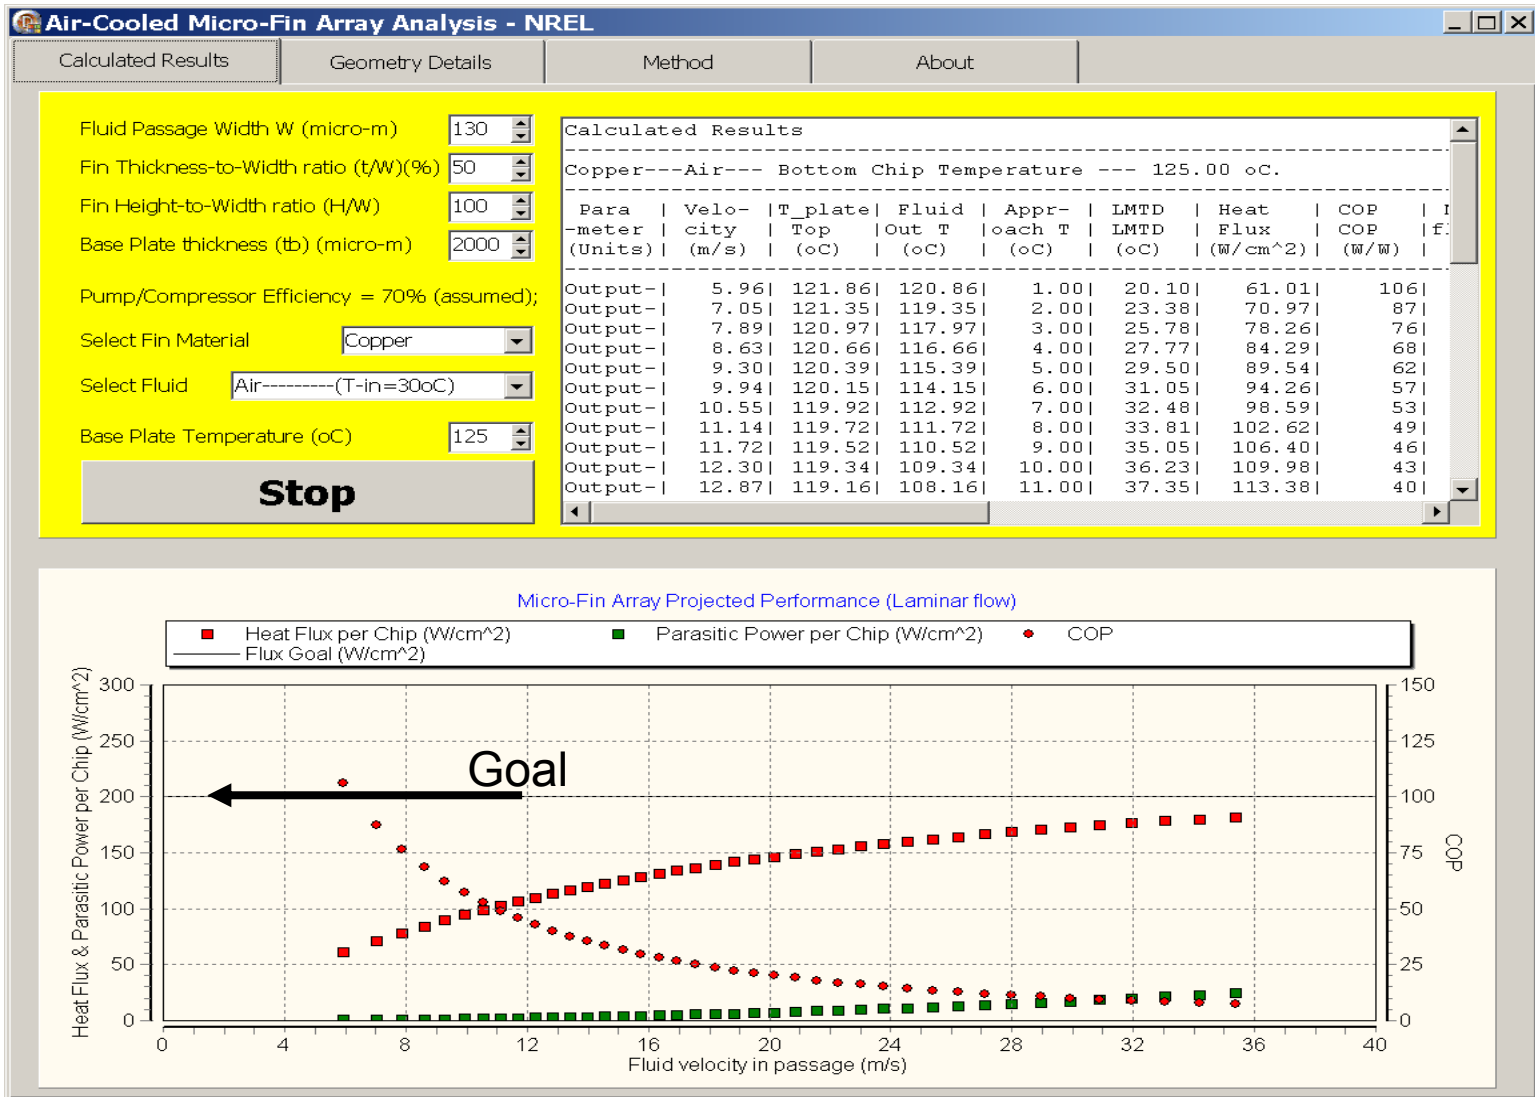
Air-Cooled Micro-Fin Array Analysis - NREL

Calculated Results | Geometry Details | Method | About

Fluid Passage Width W (micro-m) 130
Fin Thickness-to-Width ratio (t/W)(%) 50
Fin Height-to-Width ratio (H/W) 100
Base Plate thickness (tb) (micro-m) 2000

Pump/Compressor Efficiency = 70% (assumed);

Select Fin Material Copper

Select Fluid Air---------(T-in=30oC)

Base Plate Temperature (oC) 125

Stop

Calculated Results

Copper---Air--- Bottom Chip Temperature --- 125.00 oC.

| Para -meter (Units) | Velo- city (m/s) | T_plate Top (oC) | Fluid Out T (oC) | Appr- oach T (oC) | LMTD LMTD (oC) | Heat Flux (W/cm^2) | COP COP (W/W) | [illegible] f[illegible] |
|---|---|---|---|---|---|---|---|---|
| Output- | 5.96 | 121.86 | 120.86 | 1.00 | 20.10 | 61.01 | 106 | |
| Output- | 7.05 | 121.35 | 119.35 | 2.00 | 23.38 | 70.97 | 87 | |
| Output- | 7.89 | 120.97 | 117.97 | 3.00 | 25.78 | 78.26 | 76 | |
| Output- | 8.63 | 120.66 | 116.66 | 4.00 | 27.77 | 84.29 | 68 | |
| Output- | 9.30 | 120.39 | 115.39 | 5.00 | 29.50 | 89.54 | 62 | |
| Output- | 9.94 | 120.15 | 114.15 | 6.00 | 31.05 | 94.26 | 57 | |
| Output- | 10.55 | 119.92 | 112.92 | 7.00 | 32.48 | 98.59 | 53 | |
| Output- | 11.14 | 119.72 | 111.72 | 8.00 | 33.81 | 102.62 | 49 | |
| Output- | 11.72 | 119.52 | 110.52 | 9.00 | 35.05 | 106.40 | 46 | |
| Output- | 12.30 | 119.34 | 109.34 | 10.00 | 36.23 | 109.98 | 43 | |
| Output- | 12.87 | 119.16 | 108.16 | 11.00 | 37.35 | 113.38 | 40 | |

Micro-Fin Array Projected Performance (Laminar flow)

Heat Flux per Chip (W/cm^2) Parasitic Power per Chip (W/cm^2) COP
Flux Goal (W/cm^2)

Goal

Heat Flux & Parasitic Power per Chip (W/cm^2)
300 250 200 150 100 50 0
COP
150 125 100 75 50 25 0
0 4 8 12 16 20 24 28 32 36 40
Fluid velocity in passage (m/s)